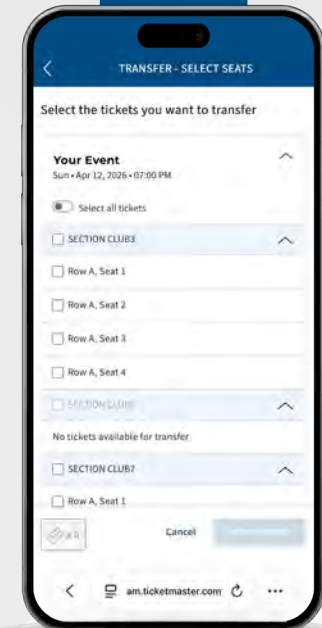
TRANSFER - SELECT SEATS

Select the tickets you want to transfer

Your Event
Sun • Apr 12, 2026 • 07:00 PM

Select all tickets

SECTION CLUB3

Row A, Seat 1

Row A, Seat 2

Row A, Seat 3

Row A, Seat 4

SECTION CLUB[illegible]

No tickets available for transfer

SECTION CLUB7

Row A, Seat 1

x 0

Cancel

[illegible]

am.ticketmaster.com